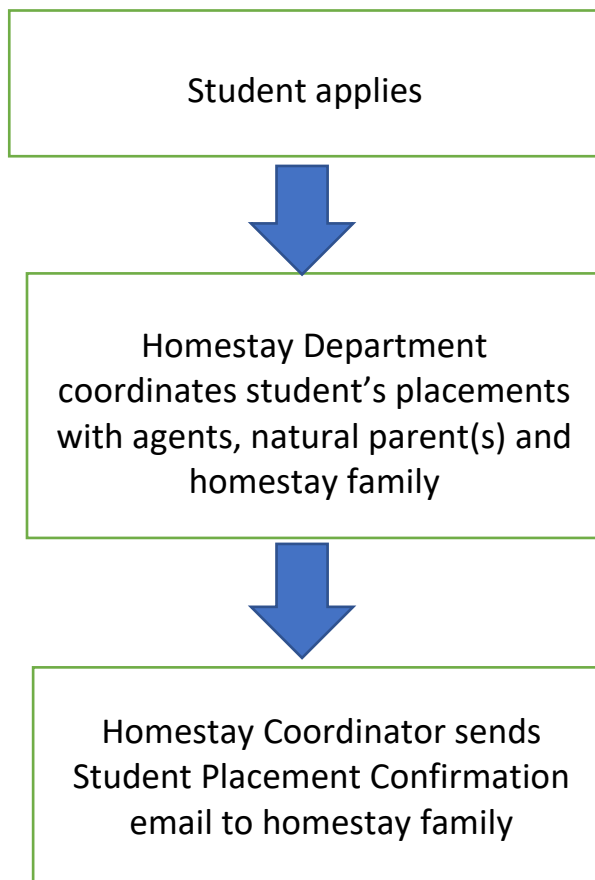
Student applies

Homestay Department coordinates student’s placements with agents, natural parent(s) and homestay family

Homestay Coordinator sends Student Placement Confirmation email to homestay family